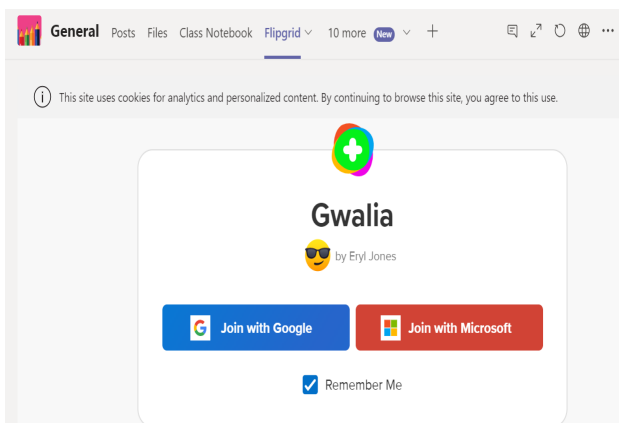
General Posts Files Class Notebook Flipgrid 10 more New +

This site uses cookies for analytics and personalized content. By continuing to browse this site, you agree to this use.

Gwalia

by Eryl Jones

Join with Google

Join with Microsoft

Remember Me